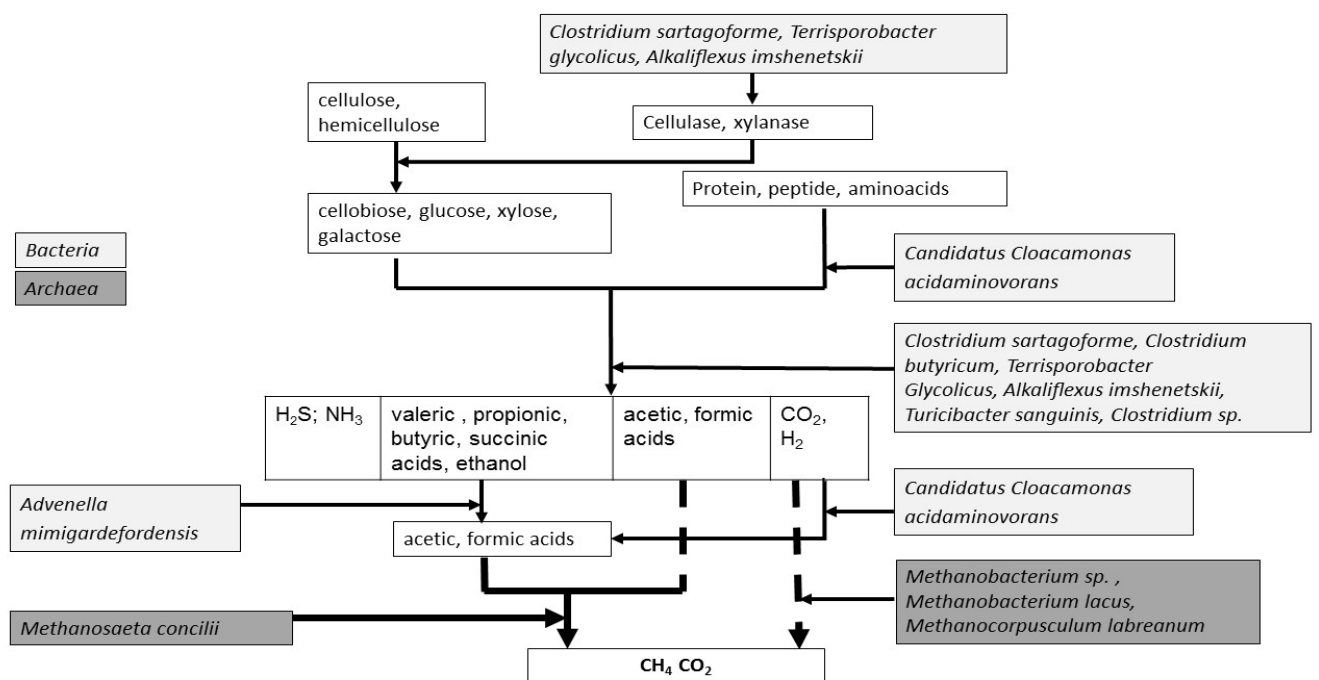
Clostridium sartagoforme, Terrisporobacter glycolicus, Alkaliflexus imshenetskii

cellulose, hemicellulose

Cellulase, xylanase

Protein, peptide, aminoacids

cellobiose, glucose, xylose, galactose

Bacteria

Archaea

Candidatus Cloacamonas acidaminovorans

Clostridium sartagoforme, Clostridium butyricum, Terrisporobacter Glycolicus, Alkaliflexus imshenetskii, Turicibacter sanguinis, Clostridium sp.

| $H_2S$; $NH_3$ | valeric , propionic, butyric, succinic acids, ethanol | acetic, formic acids | $CO_2$, $H_2$ |
|---|---|---|---|

Advenella mimigardefordensis

acetic, formic acids

Candidatus Cloacamonas acidaminovorans

Methanobacterium sp. , Methanobacterium lacus, Methanocorpusculum labreanum

Methanosaeta concilii

$CH_4$ $CO_2$